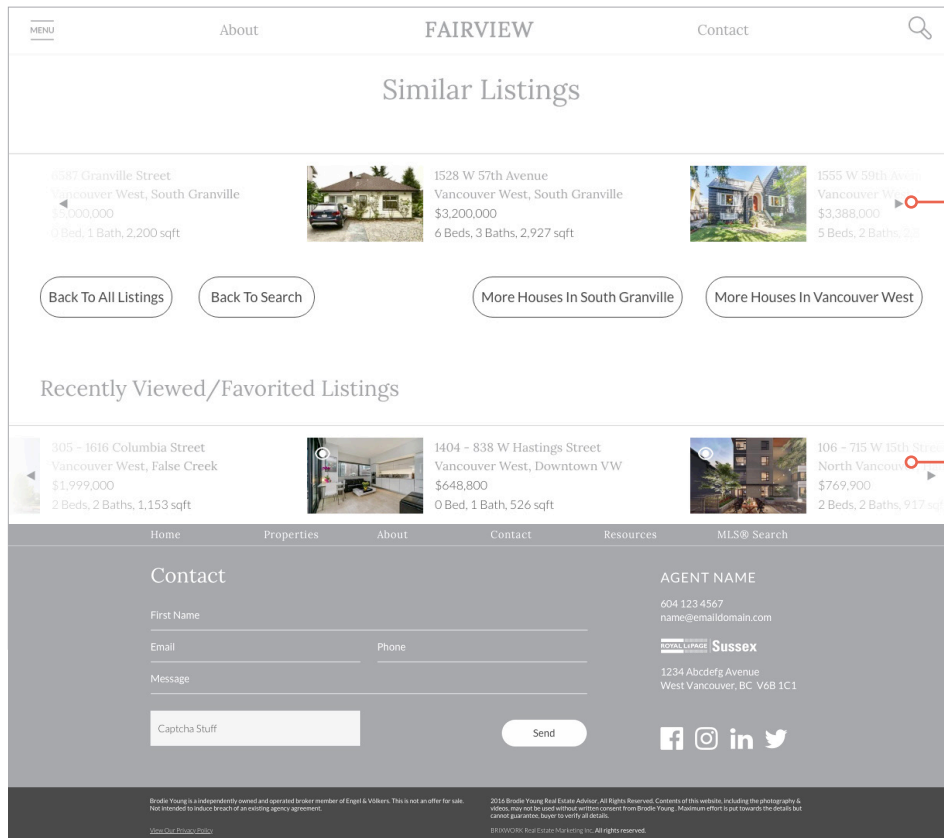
MENU About FAIRVIEW Contact

Similar Listings

6387 Granville Street
Vancouver West, South Granville
$5,000,000
0 Bed, 1 Bath, 2,200 sqft

1528 W 57th Avenue
Vancouver West, South Granville
$3,200,000
6 Beds, 3 Baths, 2,927 sqft

1555 W 59th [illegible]
Vancouver W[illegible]
$3,388,000
5 Beds, 2 Baths, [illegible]

Back To All Listings
Back To Search
More Houses In South Granville
More Houses In Vancouver West

Recently Viewed/Favorited Listings

305 - 1616 Columbia Street
Vancouver West, False Creek
$1,999,000
2 Beds, 2 Baths, 1,153 sqft

1404 - 838 W Hastings Street
Vancouver West, Downtown VW
$648,800
0 Bed, 1 Bath, 526 sqft

106 - 715 W 15th Stre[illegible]
North Vancou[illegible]
$769,900
2 Beds, 2 Baths, 917 sq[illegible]

Home Properties About Contact Resources MLS® Search

Contact

First Name
Email
Phone
Message
Captcha Stuff
Send

AGENT NAME
604 123 4567
name@emaildomain.com
ROYAL LEPAGE Sussex
1234 Abcdefg Avenue
West Vancouver, BC V6B 1C1

Brodie Young is a independently owned and operated broker member of Engel & Völkers. This is not an offer for sale. Not intended to induce breach of an existing agency agreement.

View Our Privacy Policy

2016 Brodie Young Real Estate Advisor, All Rights Reserved. Contents of this website, including the photography & videos, may not be used without written consent from Brodie Young. Maximum effort is put towards the details but cannot guarantee, buyer to verify all details.

BRIXWORK Real Estate Marketing Inc. All rights reserved.